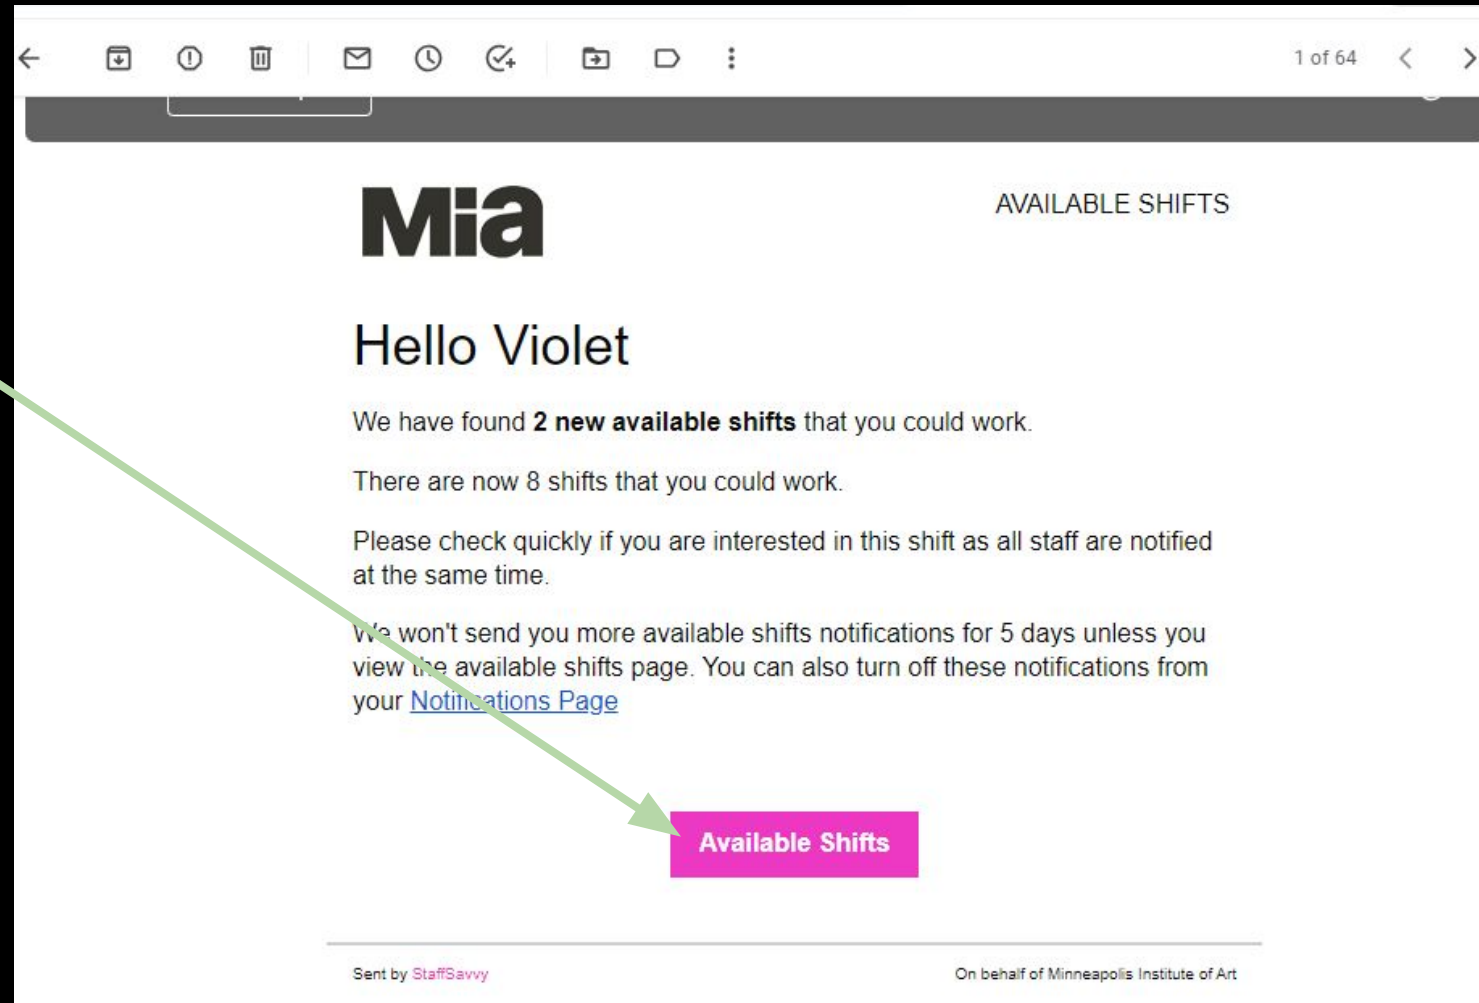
1 of 64

Mia

AVAILABLE SHIFTS

Hello Violet

We have found **2 new available shifts** that you could work.

There are now 8 shifts that you could work.

Please check quickly if you are interested in this shift as all staff are notified at the same time.

We won't send you more available shifts notifications for 5 days unless you view the available shifts page. You can also turn off these notifications from your Notifications Page

Available Shifts

Sent by StaffSavvy

On behalf of Minneapolis Institute of Art